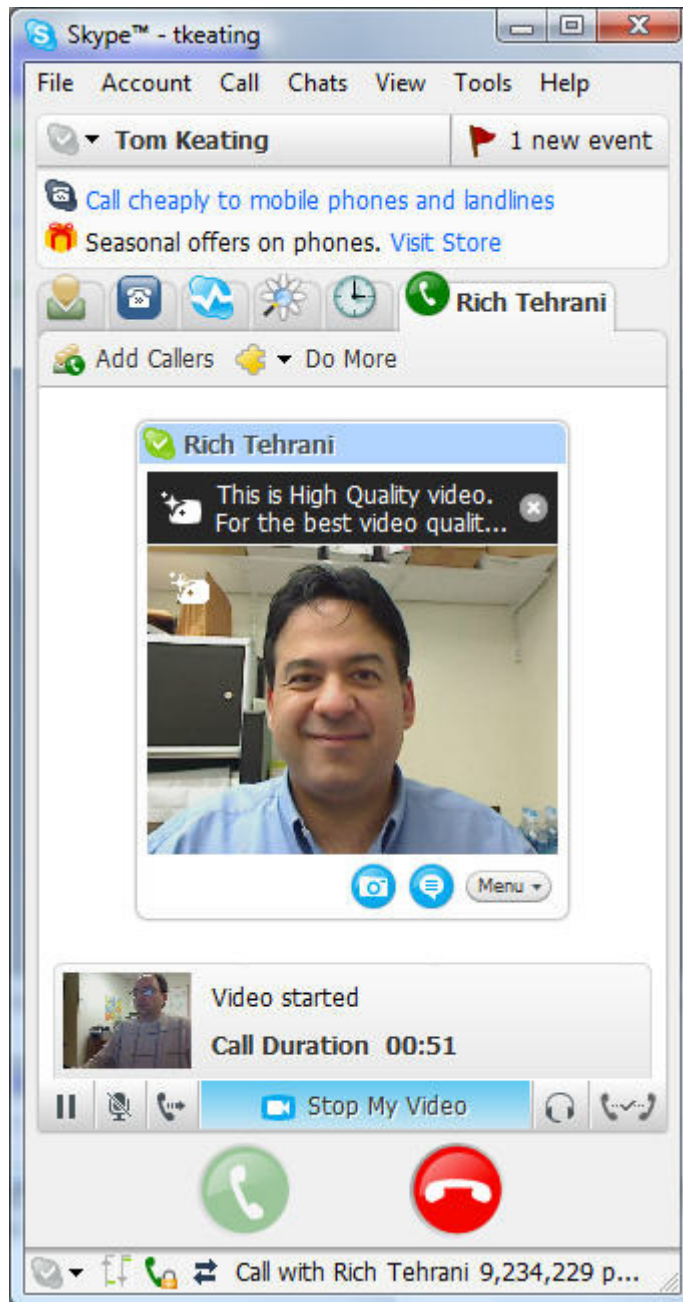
Skype™ - tkeating

File Account Call Chats View Tools Help

Tom Keating

1 new event

Call cheaply to mobile phones and landlines

Seasonal offers on phones. Visit Store

Rich Tehrani

Add Callers Do More

Rich Tehrani

This is High Quality video. For the best video qualit...

Menu

Video started

Call Duration 00:51

Stop My Video

Call with Rich Tehrani 9,234,229 p...